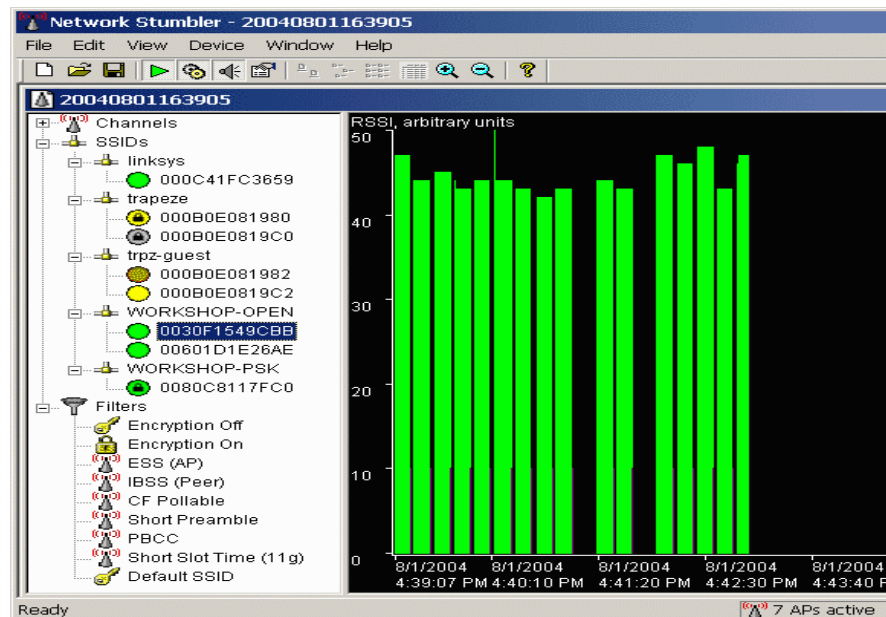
Network Stumbler - 20040801163905

File Edit View Device Window Help

20040801163905

Channels
SSIDs
linksys
000C41FC3659
trapeze
000B0E081980
000B0E0819C0
trpz-guest
000B0E081982
000B0E0819C2
WORKSHOP-OPEN
0030F1549CBB
00601D1E26AE
WORKSHOP-PSK
0080C8117FC0
Filters
Encryption Off
Encryption On
ESS (AP)
IBSS (Peer)
CF Pollable
Short Preamble
PBCC
Short Slot Time (11g)
Default SSID

RSSI, arbitrary units
50
40
30
20
10
0
8/1/2004 4:39:07 PM
8/1/2004 4:40:10 PM
8/1/2004 4:41:20 PM
8/1/2004 4:42:30 PM
8/1/2004 4:43:40 P

Ready
7 APs active